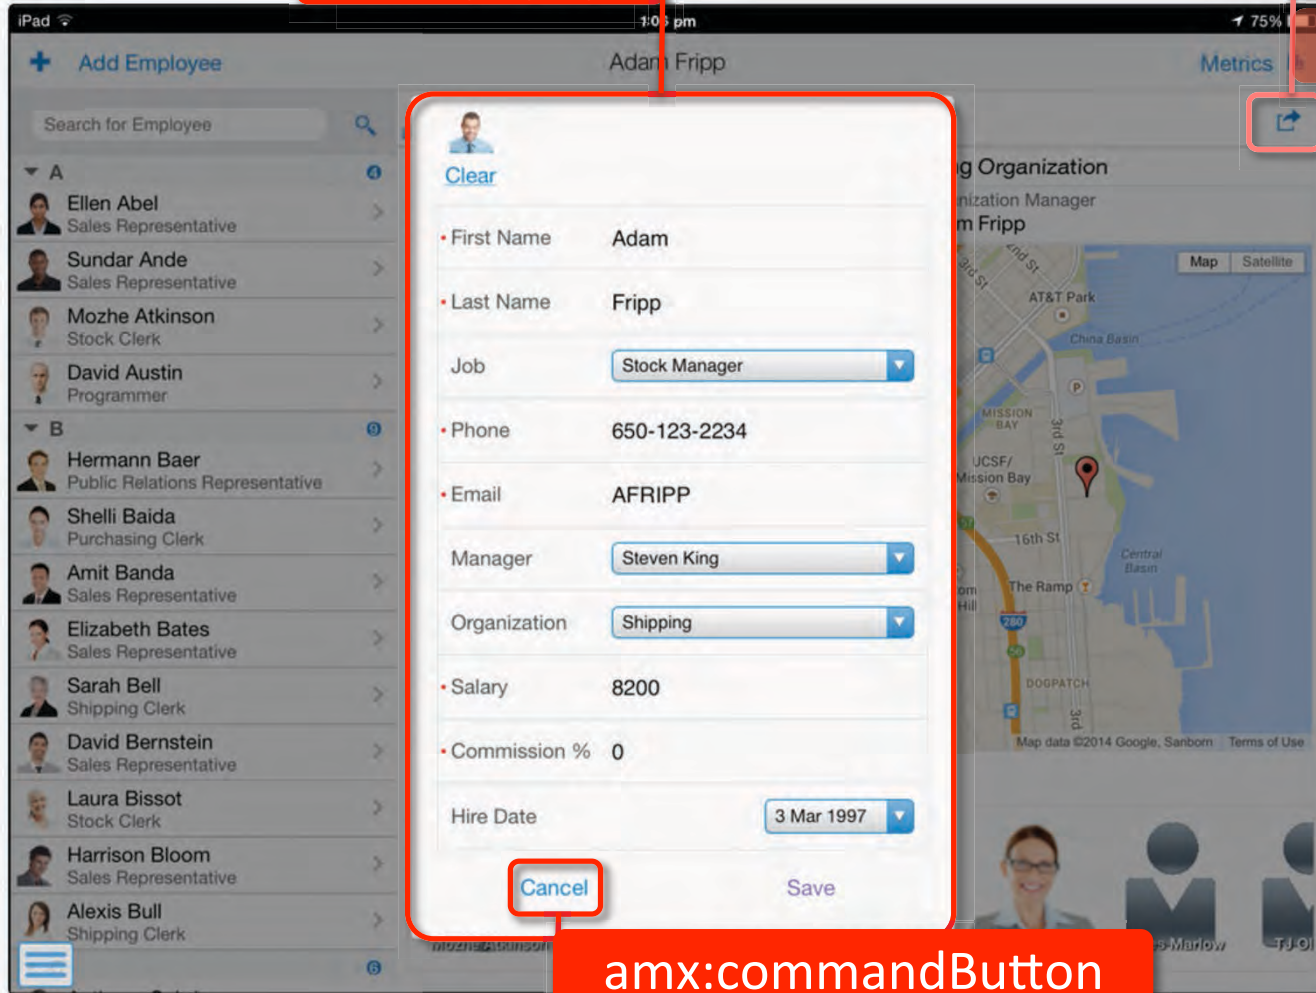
iPad
1:05 pm
75%

Add Employee
Adam Fripp
Metrics

Search for Employee

A
4
Ellen Abel
Sales Representative
Sundar Ande
Sales Representative
Mozhe Atkinson
Stock Clerk
David Austin
Programmer
B
9
Hermann Baer
Public Relations Representative
Shelli Baida
Purchasing Clerk
Amit Banda
Sales Representative
Elizabeth Bates
Sales Representative
Sarah Bell
Shipping Clerk
David Bernstein
Sales Representative
Laura Bissot
Stock Clerk
Harrison Bloom
Sales Representative
Alexis Bull
Shipping Clerk
6

Clear
• First Name Adam
• Last Name Fripp
Job Stock Manager
• Phone 650-123-2234
• Email AFRIPP
Manager Steven King
Organization Shipping
• Salary 8200
• Commission % 0
Hire Date 3 Mar 1997
Cancel
Save

g Organization
nization Manager
m Fripp
Map Satellite
AT&T Park
China Basin
MISSION BAY
3rd St
UCSF/ Mission Bay
16th St
Central Basin
The Ramp
280
DOGPATCH
Map data ©2014 Google, Sanborn Terms of Use
Marlow
TJ Ol

amx:commandButton